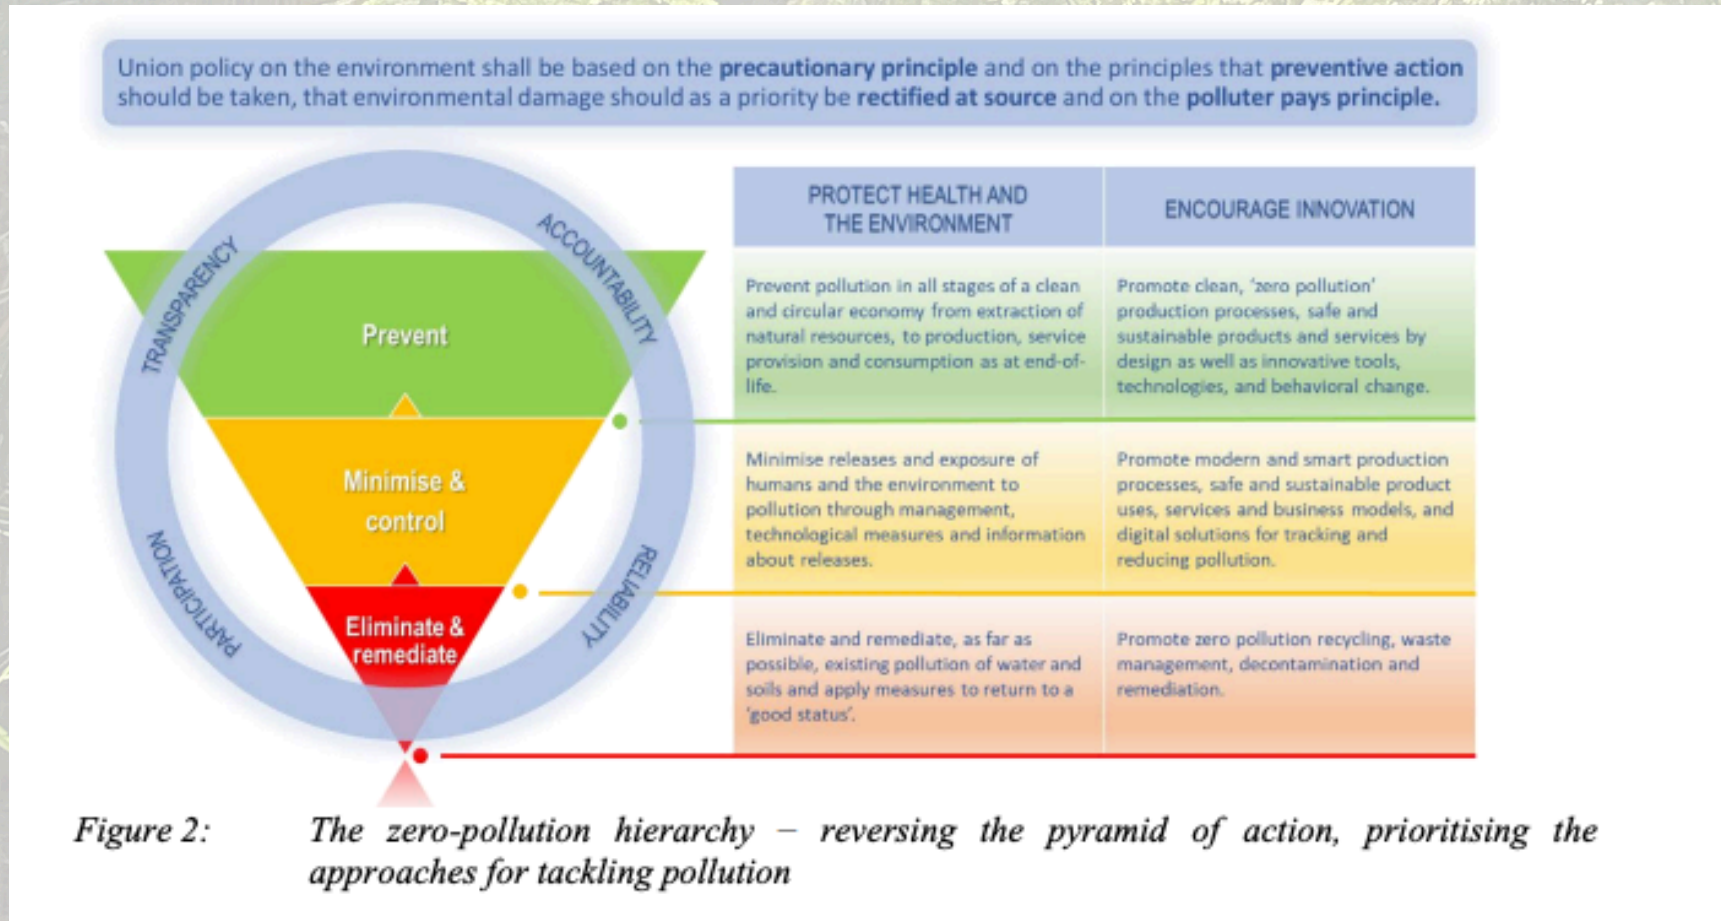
Union policy on the environment shall be based on the **precautionary principle** and on the principles that **preventive action** should be taken, that environmental damage should as a priority be **rectified at source** and on the **polluter pays principle.**

TRANSPARENCY

ACCOUNTABILITY

PARTICIPATION

RELIABILITY

Prevent

Minimise & control

Eliminate & remediate

| PROTECT HEALTH AND THE ENVIRONMENT | ENCOURAGE INNOVATION |
|---|---|
| Prevent pollution in all stages of a clean and circular economy from extraction of natural resources, to production, service provision and consumption as at end-of-life. | Promote clean, 'zero pollution' production processes, safe and sustainable products and services by design as well as innovative tools, technologies, and behavioral change. |
| Minimise releases and exposure of humans and the environment to pollution through management, technological measures and information about releases. | Promote modern and smart production processes, safe and sustainable product uses, services and business models, and digital solutions for tracking and reducing pollution. |
| Eliminate and remediate, as far as possible, existing pollution of water and soils and apply measures to return to a 'good status'. | Promote zero pollution recycling, waste management, decontamination and remediation. |

Figure 2: The zero-pollution hierarchy – reversing the pyramid of action, prioritising the approaches for tackling pollution